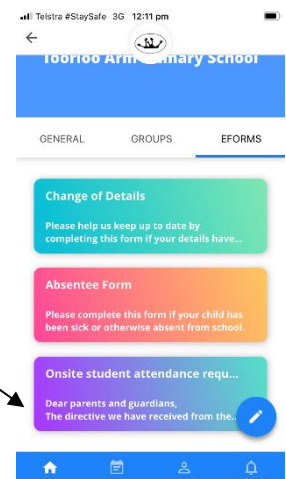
Telstra #StaySafe 3G 12:11 pm

Toorloo Arm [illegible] mary School

GENERAL GROUPS EFORMS

Change of Details
Please help us keep up to date by completing this form if your details have...

Absentee Form
Please complete this form if your child has been sick or otherwise absent from school.

Onsite student attendance requ...
Dear parents and guardians,
The directive we have received from the...